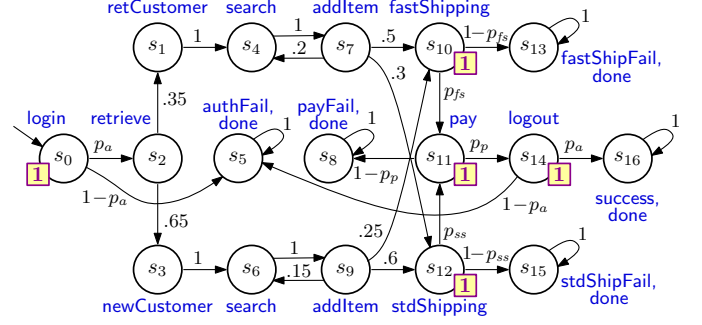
retCustomer search addItem fastShipping

$s_1$ 1 $s_4$ 1 .2 $s_7$ .5 $s_{10}$ $1-p_{fs}$ $s_{13}$ 1

1

fastShipFail, done

.3

.35 $p_{fs}$

login retrieve authFail, done 1 payFail, done 1 pay logout 1

$s_0$ $p_a$ $s_2$ $s_5$ $s_8$ $s_{11}$ $p_p$ $s_{14}$ $p_a$ $s_{16}$

1 $1-p_p$ 1 1

$1-p_a$ $1-p_a$ success, done

.65 .25 $p_{ss}$

$s_3$ 1 $s_6$ 1 .15 $s_9$ .6 $s_{12}$ $1-p_{ss}$ $s_{15}$ 1

1

newCustomer search addItem stdShipping stdShipFail, done